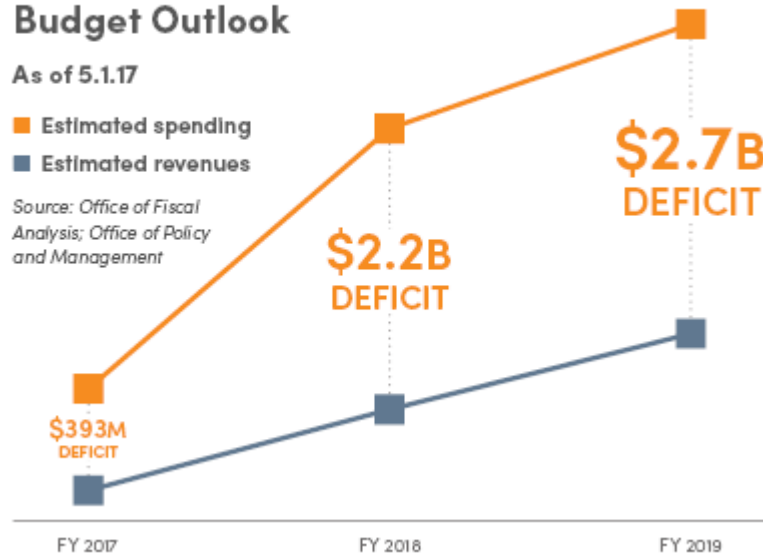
Budget Outlook

As of 5.1.17

Estimated spending

Estimated revenues

Source: Office of Fiscal Analysis; Office of Policy and Management

$393M DEFICIT

$2.2B DEFICIT

$2.7B DEFICIT

FY 2017

FY 2018

FY 2019